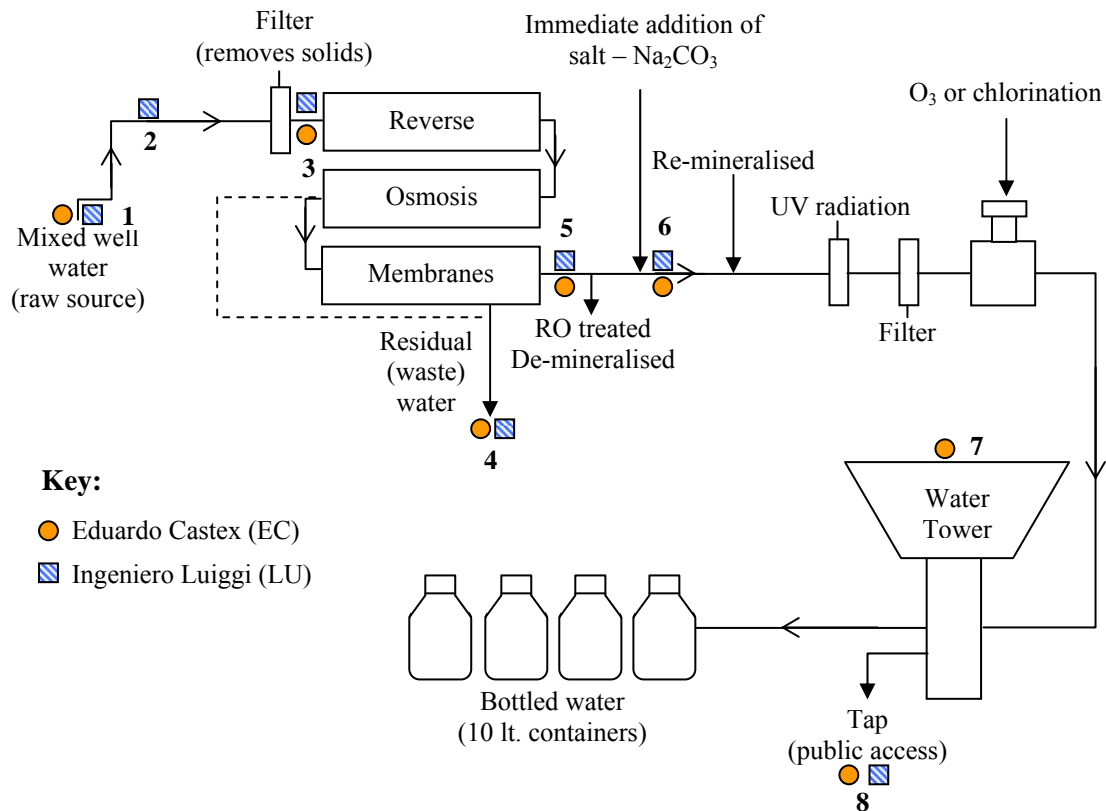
Filter (removes solids)

Immediate addition of salt – $Na_2CO_3$

$O_3$ or chlorination

2

Reverse

3

Osmosis

Re-mineralised

UV radiation

1

Mixed well water (raw source)

Membranes

5

6

RO treated De-mineralised

Filter

Residual (waste) water

4

7

Key:

Eduardo Castex (EC)

Ingeniero Luiggi (LU)

Water Tower

Bottled water (10 lt. containers)

Tap (public access)

8